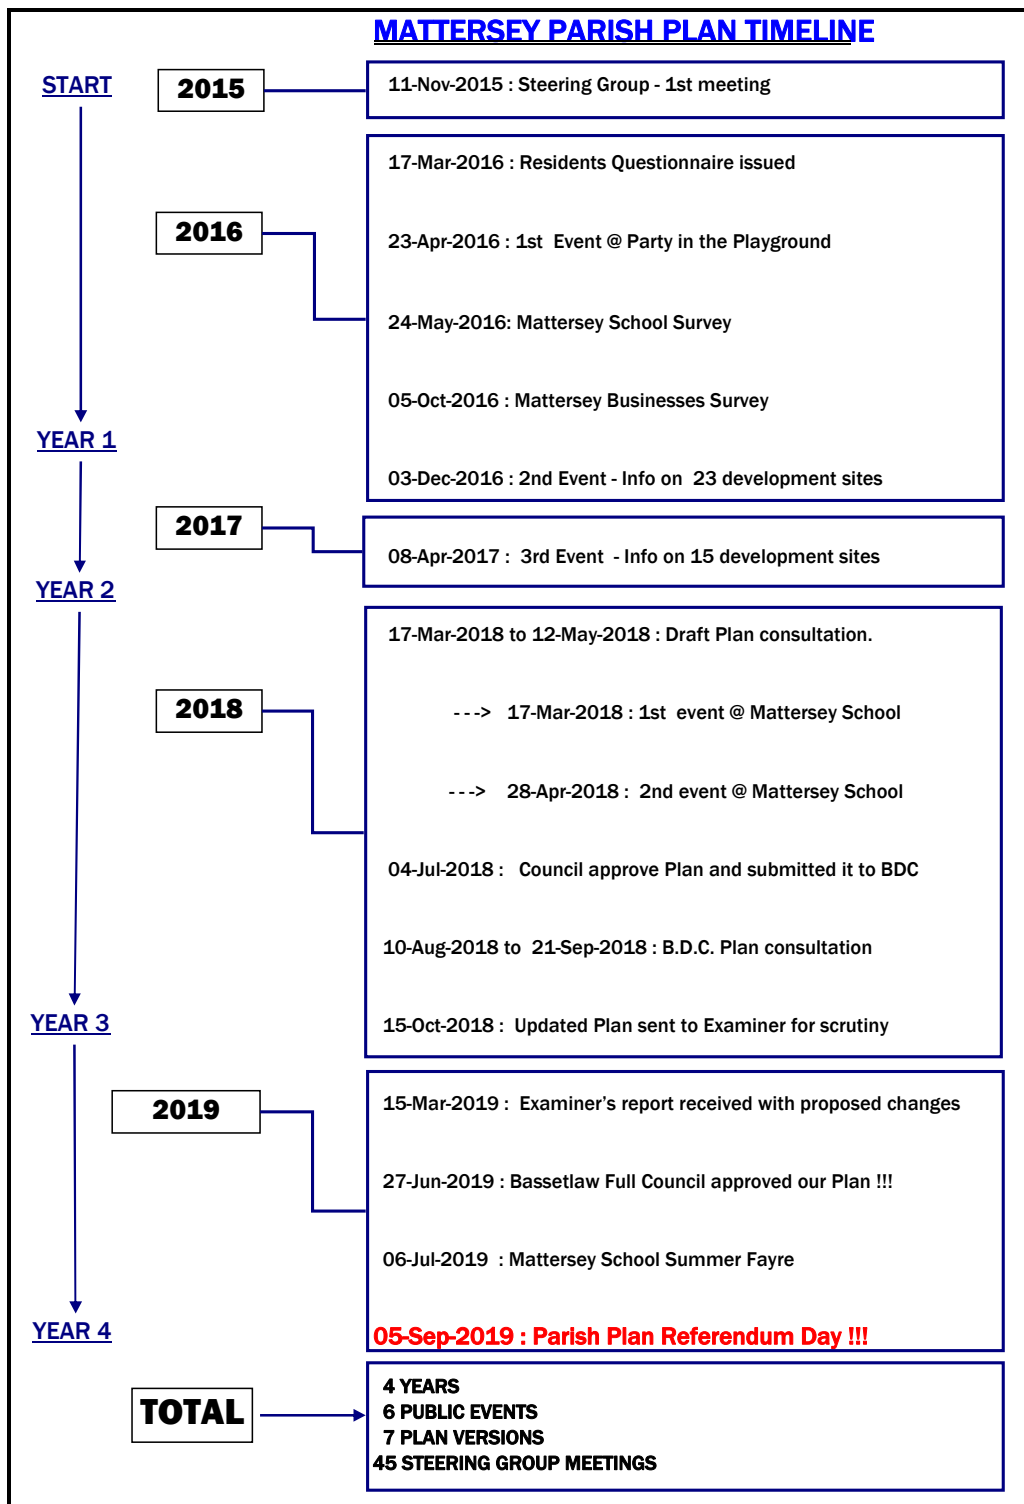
MATTERSEY PARISH PLAN TIMELINE

START

2015

11-Nov-2015 : Steering Group - 1st meeting

2016

17-Mar-2016 : Residents Questionnaire issued

23-Apr-2016 : 1st Event @ Party in the Playground

24-May-2016: Mattersey School Survey

05-Oct-2016 : Mattersey Businesses Survey

03-Dec-2016 : 2nd Event - Info on 23 development sites

YEAR 1

2017

08-Apr-2017 : 3rd Event - Info on 15 development sites

YEAR 2

2018

17-Mar-2018 to 12-May-2018 : Draft Plan consultation.

---> 17-Mar-2018 : 1st event @ Mattersey School

---> 28-Apr-2018 : 2nd event @ Mattersey School

04-Jul-2018 : Council approve Plan and submitted it to BDC

10-Aug-2018 to 21-Sep-2018 : B.D.C. Plan consultation

15-Oct-2018 : Updated Plan sent to Examiner for scrutiny

YEAR 3

2019

15-Mar-2019 : Examiner's report received with proposed changes

27-Jun-2019 : Bassetlaw Full Council approved our Plan !!!

06-Jul-2019 : Mattersey School Summer Fayre

05-Sep-2019 : Parish Plan Referendum Day !!!

YEAR 4

TOTAL

4 YEARS
6 PUBLIC EVENTS
7 PLAN VERSIONS
45 STEERING GROUP MEETINGS